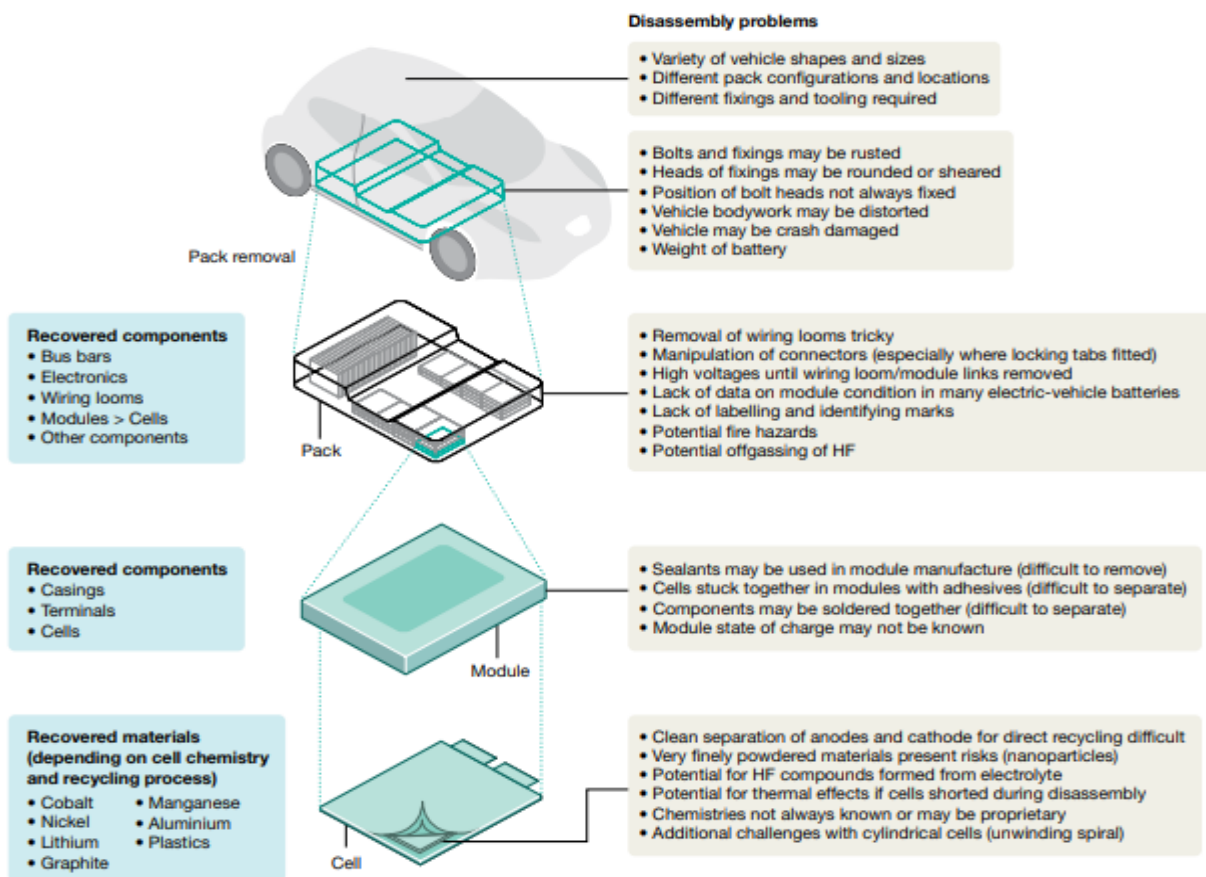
Disassembly problems

• Variety of vehicle shapes and sizes
• Different pack configurations and locations
• Different fixings and tooling required

• Bolts and fixings may be rusted
• Heads of fixings may be rounded or sheared
• Position of bolt heads not always fixed
• Vehicle bodywork may be distorted
• Vehicle may be crash damaged
• Weight of battery

Pack removal

Recovered components
• Bus bars
• Electronics
• Wiring looms
• Modules > Cells
• Other components

Pack

• Removal of wiring looms tricky
• Manipulation of connectors (especially where locking tabs fitted)
• High voltages until wiring loom/module links removed
• Lack of data on module condition in many electric-vehicle batteries
• Lack of labelling and identifying marks
• Potential fire hazards
• Potential offgassing of HF

Recovered components
• Casings
• Terminals
• Cells

Module

• Sealants may be used in module manufacture (difficult to remove)
• Cells stuck together in modules with adhesives (difficult to separate)
• Components may be soldered together (difficult to separate)
• Module state of charge may not be known

Recovered materials (depending on cell chemistry and recycling process)
• Cobalt
• Nickel
• Lithium
• Graphite
• Manganese
• Aluminium
• Plastics

Cell

• Clean separation of anodes and cathode for direct recycling difficult
• Very finely powdered materials present risks (nanoparticles)
• Potential for HF compounds formed from electrolyte
• Potential for thermal effects if cells shorted during disassembly
• Chemistries not always known or may be proprietary
• Additional challenges with cylindrical cells (unwinding spiral)